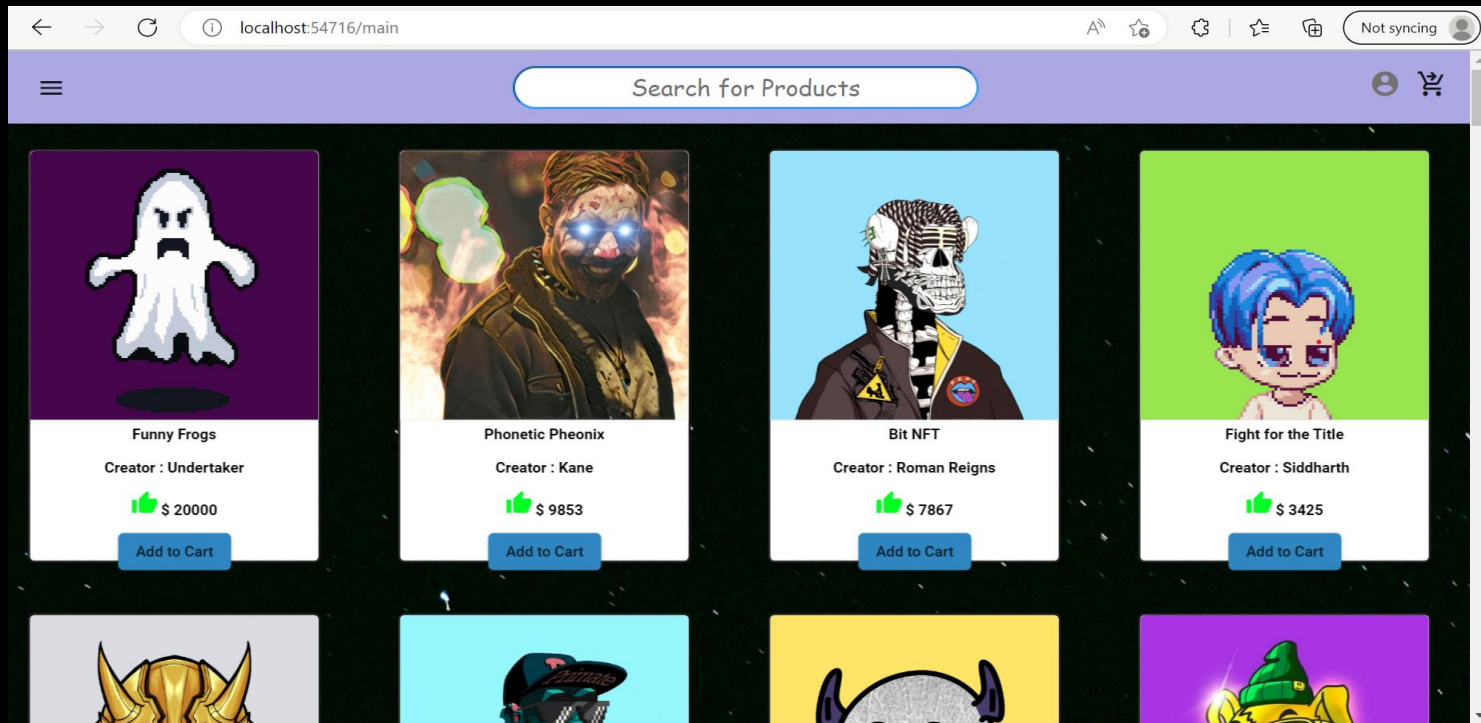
localhost:54716/main

Not syncing

Search for Products

Funny Frogs

Creator : Undertaker

$ 20000

Add to Cart

Phonetic Pheonix

Creator : Kane

$ 9853

Add to Cart

Bit NFT

Creator : Roman Reigns

$ 7867

Add to Cart

Fight for the Title

Creator : Siddharth

$ 3425

Add to Cart